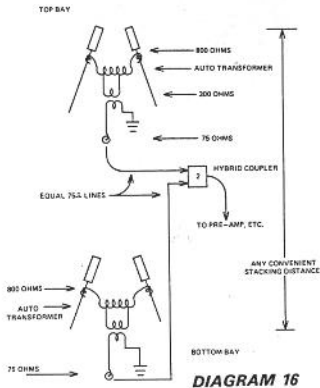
TOP BAY

800 OHMS

AUTO TRANSFORMER

300 OHMS

75 OHMS

HYBRID COUPLER

2

EQUAL 75Ω LINES

TO PRE-AMP, ETC.

ANY CONVENIENT STACKING DISTANCE

800 OHMS

AUTO TRANSFORMER

BOTTOM BAY

75 OHMS

DIAGRAM 16